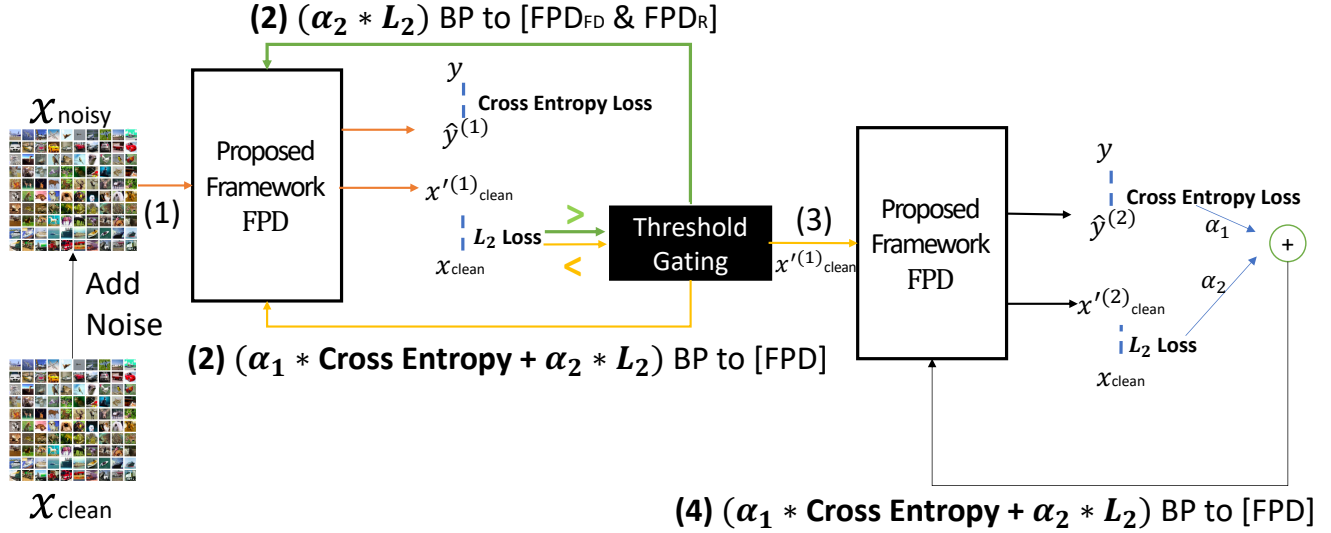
(2) $(\alpha_2 * L_2)$ BP to [FPD$_{FD}$ & FPD$_R$]

$x_{noisy}$

(1)

Add Noise

$x_{clean}$

Proposed Framework FPD

$y$

Cross Entropy Loss

$\hat{y}^{(1)}$

$x'^{(1)}_{clean}$

$L_2$ Loss

$x_{clean}$

>

<

Threshold Gating

(3)

$x'^{(1)}_{clean}$

(2) $(\alpha_1 *$ Cross Entropy + $\alpha_2 * L_2)$ BP to [FPD]

Proposed Framework FPD

$y$

Cross Entropy Loss

$\hat{y}^{(2)}$

$\alpha_1$

+

$\alpha_2$

$x'^{(2)}_{clean}$

$L_2$ Loss

$x_{clean}$

(4) $(\alpha_1 *$ Cross Entropy + $\alpha_2 * L_2)$ BP to [FPD]